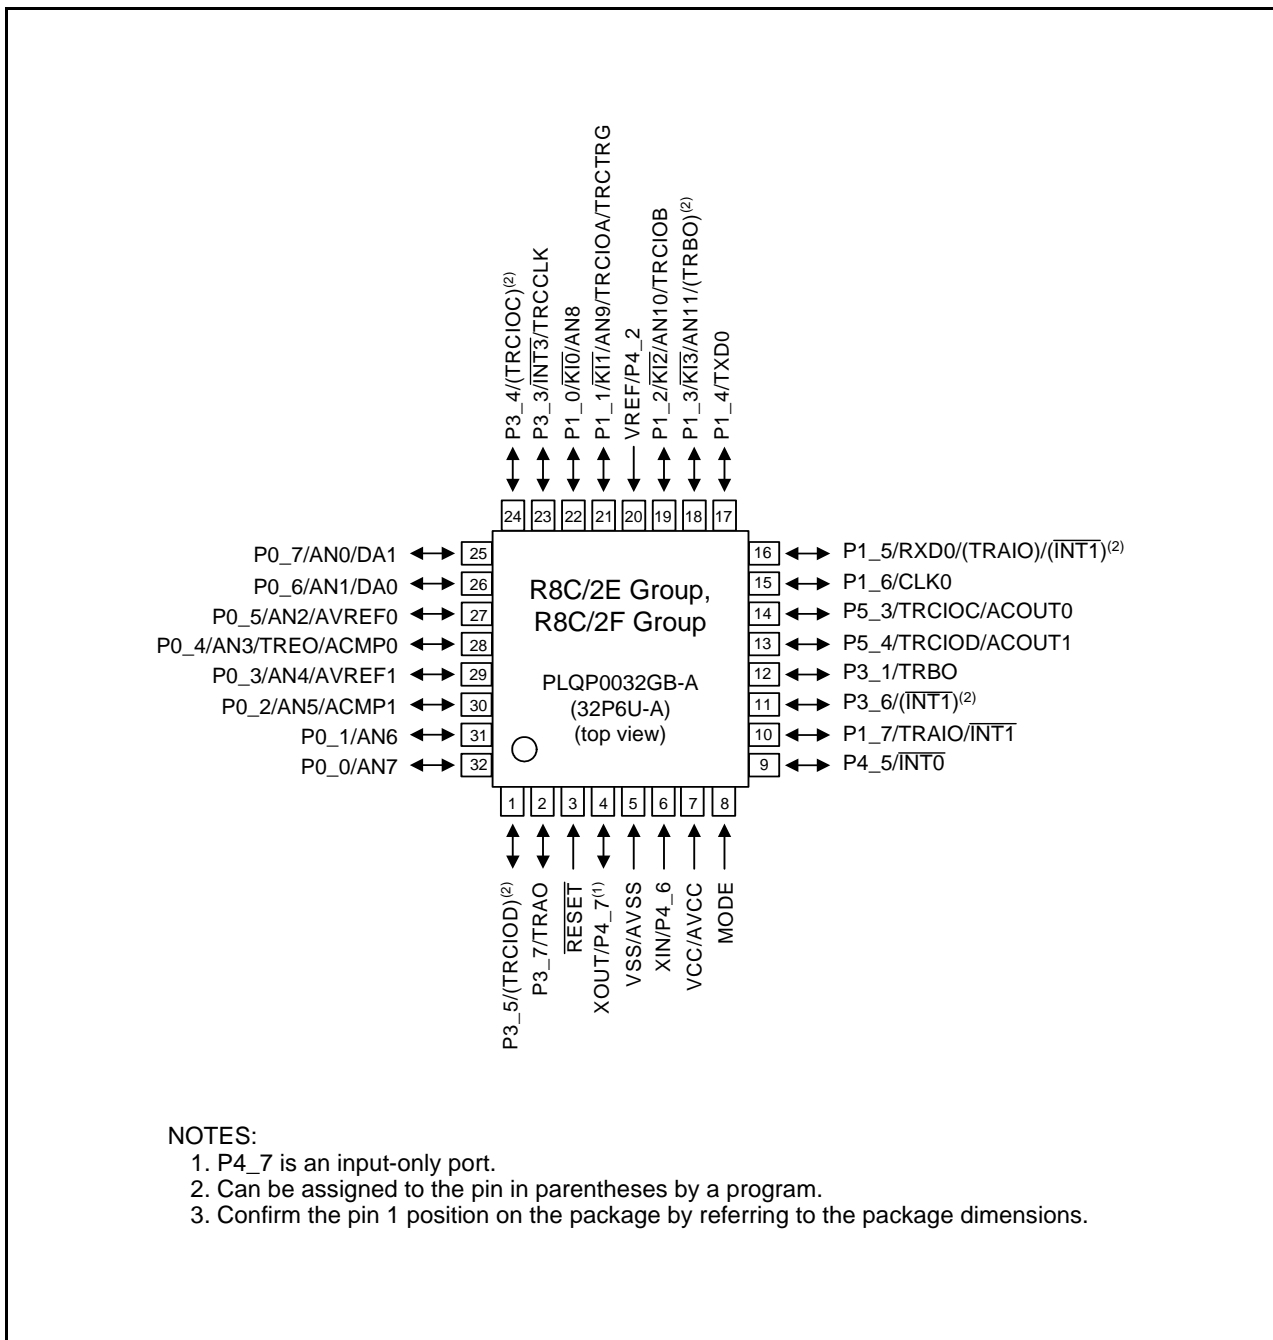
P3_4/(TRCIOC)$^{(2)}$
P3_3/$\overline{INT3}$/TRCCLK
P1_0/$\overline{KI0}$/AN8
P1_1/$\overline{KI1}$/AN9/TRCIOA/TRCTRG
VREF/P4_2
P1_2/$\overline{KI2}$/AN10/TRCIOB
P1_3/$\overline{KI3}$/AN11/(TRBO)$^{(2)}$
P1_4/TXD0

24 23 22 21 20 19 18 17

P0_7/AN0/DA1 25
P0_6/AN1/DA0 26
P0_5/AN2/AVREF0 27
P0_4/AN3/TREO/ACMP0 28
P0_3/AN4/AVREF1 29
P0_2/AN5/ACMP1 30
P0_1/AN6 31
P0_0/AN7 32

R8C/2E Group,
R8C/2F Group

PLQP0032GB-A
(32P6U-A)
(top view)

16 P1_5/RXD0/(TRAIO)/($\overline{INT1}$)$^{(2)}$
15 P1_6/CLK0
14 P5_3/TRCIOC/ACOUT0
13 P5_4/TRCIOD/ACOUT1
12 P3_1/TRBO
11 P3_6/($\overline{INT1}$)$^{(2)}$
10 P1_7/TRAIO/$\overline{INT1}$
9 P4_5/$\overline{INT0}$

1 2 3 4 5 6 7 8

P3_5/(TRCIOD)$^{(2)}$
P3_7/TRAO
$\overline{RESET}$
XOUT/P4_7$^{(1)}$
VSS/AVSS
XIN/P4_6
VCC/AVCC
MODE

NOTES:
1. P4_7 is an input-only port.
2. Can be assigned to the pin in parentheses by a program.
3. Confirm the pin 1 position on the package by referring to the package dimensions.